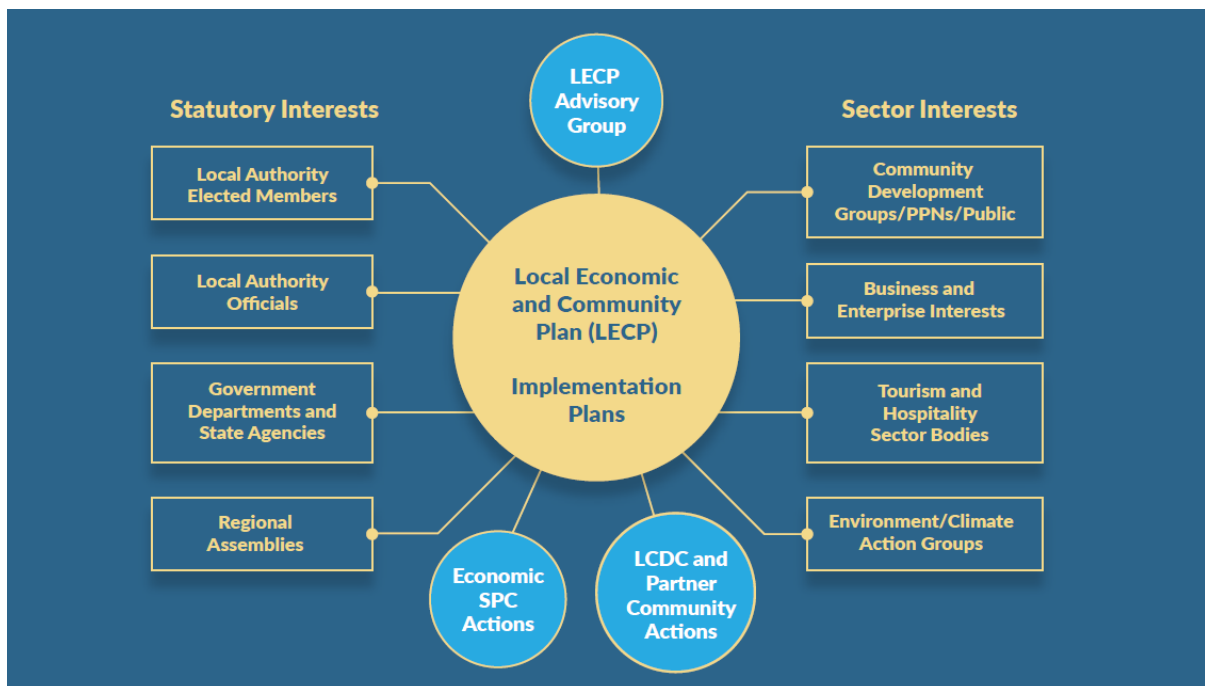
LECP Advisory Group

Statutory Interests

Sector Interests

Local Authority Elected Members

Local Authority Officials

Government Departments and State Agencies

Regional Assemblies

Local Economic and Community Plan (LECP)

Implementation Plans

Community Development Groups/PPNs/Public

Business and Enterprise Interests

Tourism and Hospitality Sector Bodies

Environment/Climate Action Groups

Economic SPC Actions

LCDC and Partner Community Actions